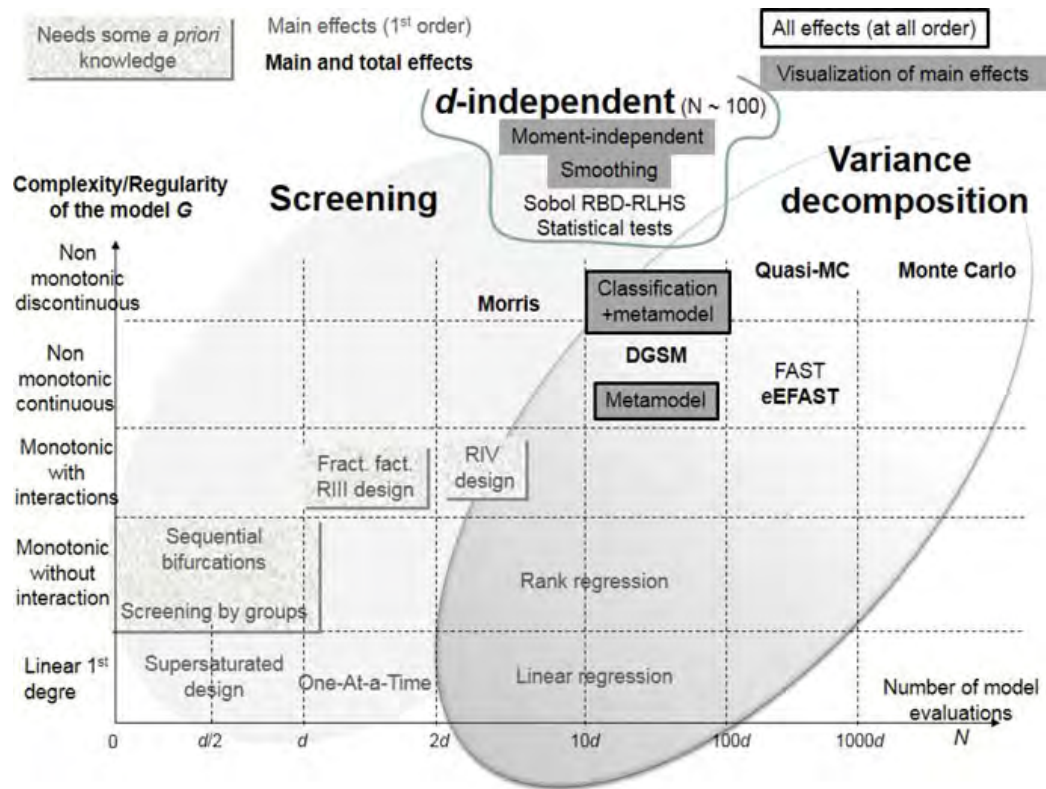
Needs some *a priori* knowledge

Main effects (1st order)

Main and total effects

All effects (at all order)

Visualization of main effects

***d*-independent** (N ~ 100)

Moment-independent

Smoothing

Sobol RBD-RLHS
Statistical tests

**Complexity/Regularity of the model *G***

**Screening**

**Variance decomposition**

Non monotonic discontinuous

Non monotonic continuous

Monotonic with interactions

Monotonic without interaction

Linear 1st degre

**Morris**

Classification +metamodel

**Quasi-MC**

**Monte Carlo**

**DGSM**

Metamodel

FAST
**eEFAST**

Fract. fact. RIII design

RIV design

Sequential bifurcations

Screening by groups

Rank regression

Supersaturated design

One-At-a-Time

Linear regression

Number of model evaluations

0 $d/2$ $d$ $2d$ $10d$ $100d$ $1000d$ $N$